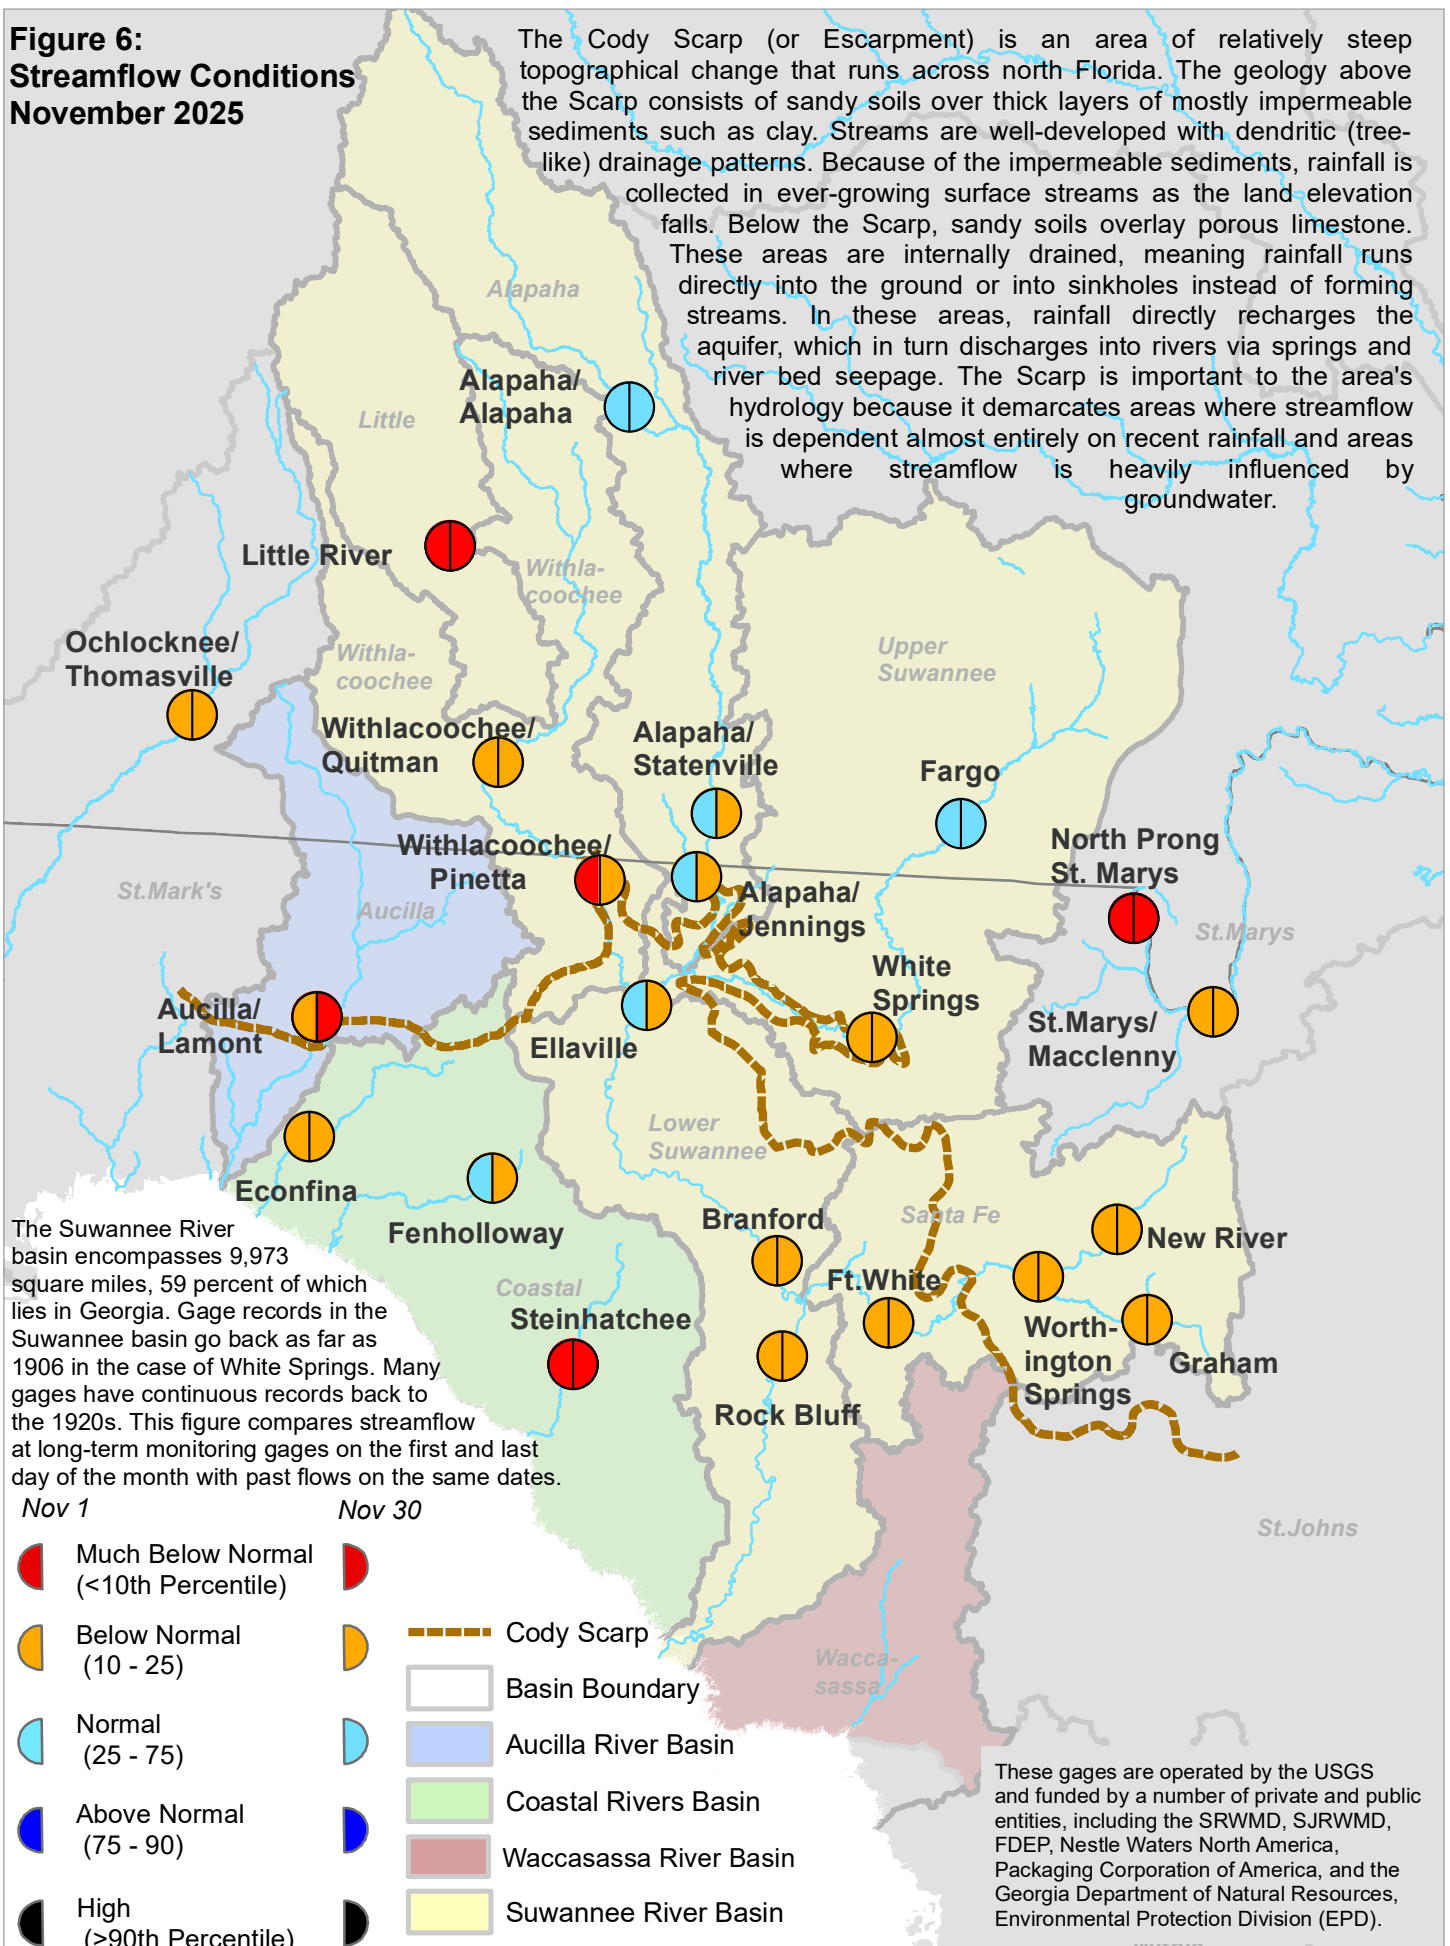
Figure 6:
Streamflow Conditions
November 2025

The Cody Scarp (or Escarpment) is an area of relatively steep topographical change that runs across north Florida. The geology above the Scarp consists of sandy soils over thick layers of mostly impermeable sediments such as clay. Streams are well-developed with dendritic (tree-like) drainage patterns. Because of the impermeable sediments, rainfall is collected in ever-growing surface streams as the land elevation falls. Below the Scarp, sandy soils overlay porous limestone. These areas are internally drained, meaning rainfall runs directly into the ground or into sinkholes instead of forming streams. In these areas, rainfall directly recharges the aquifer, which in turn discharges into rivers via springs and river bed seepage. The Scarp is important to the area's hydrology because it demarcates areas where streamflow is dependent almost entirely on recent rainfall and areas where streamflow is heavily influenced by groundwater.

Alapaha
Alapaha/
Alapaha
Little
Little River
Withla-
coochee
Ochlocknee/
Thomasville
Withla-
coochee
Upper
Suwannee
Withlacoochee/
Quitman
Alapaha/
Statenville
Fargo
North Prong
St. Marys
Withlacoochee/
Pinetta
St.Mark's
Aucilla
Alapaha/
Jennings
St.Marys
White
Springs
Aucilla/
Lamont
Ellaville
St.Marys/
Macclenny
Lower
Suwannee
Econfina
Fenholloway
Branford
Santa Fe
New River
Ft.White
Coastal
Steinhatchee
Worth-
ington
Springs
Graham
Rock Bluff
St.Johns
Wacca-
sassa

The Suwannee River basin encompasses 9,973 square miles, 59 percent of which lies in Georgia. Gage records in the Suwannee basin go back as far as 1906 in the case of White Springs. Many gages have continuous records back to the 1920s. This figure compares streamflow at long-term monitoring gages on the first and last day of the month with past flows on the same dates.

Nov 1
Nov 30

Much Below Normal
(<10th Percentile)
Below Normal
(10 - 25)
Normal
(25 - 75)
Above Normal
(75 - 90)
High
(>90th Percentile)

Cody Scarp
Basin Boundary
Aucilla River Basin
Coastal Rivers Basin
Waccasassa River Basin
Suwannee River Basin

These gages are operated by the USGS and funded by a number of private and public entities, including the SRWMD, SJRWMD, FDEP, Nestle Waters North America, Packaging Corporation of America, and the Georgia Department of Natural Resources, Environmental Protection Division (EPD).